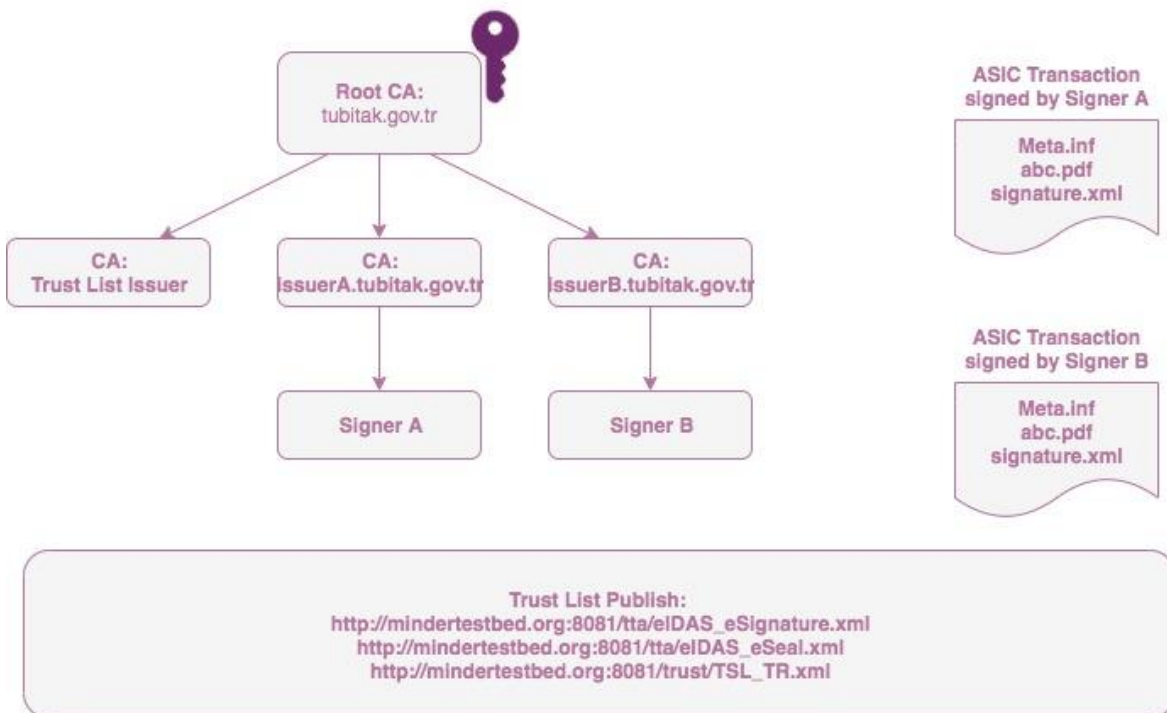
Root CA:
tubitak.gov.tr

CA:
Trust List Issuer

CA:
IssuerA.tubitak.gov.tr

CA:
IssuerB.tubitak.gov.tr

Signer A

Signer B

ASIC Transaction
signed by Signer A

Meta.inf
abc.pdf
signature.xml

ASIC Transaction
signed by Signer B

Meta.inf
abc.pdf
signature.xml

Trust List Publish:
http://mindertestbed.org:8081/tta/eIDAS_eSignature.xml
http://mindertestbed.org:8081/tta/eIDAS_eSeal.xml
http://mindertestbed.org:8081/trust/TSL_TR.xml